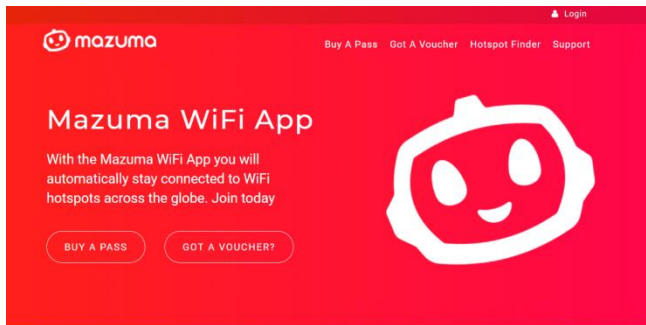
Login

mazuma

Buy A Pass Got A Voucher Hotspot Finder Support

Mazuma WiFi App

With the Mazuma WiFi App you will automatically stay connected to WiFi hotspots across the globe. Join today

BUY A PASS

GOT A VOUCHER?